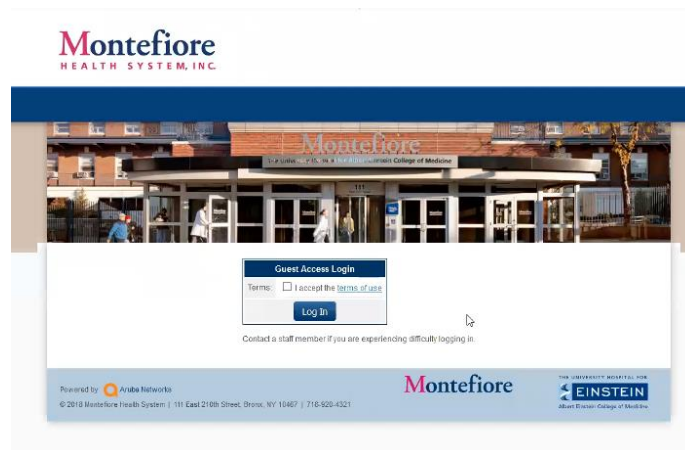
Montefiore
HEALTH SYSTEM, INC.

Montefiore
The University Hospital for Albert Einstein College of Medicine

111

Guest Access Login

Terms: I accept the terms of use

Log In

Contact a staff member if you are experiencing difficulty logging in.

Powered by Aruba Networks

© 2018 Montefiore Health System | 111 East 210th Street, Bronx, NY 10467 | 718-920-4321

Montefiore

THE UNIVERSITY HOSPITAL FOR
EINSTEIN
Albert Einstein College of Medicine